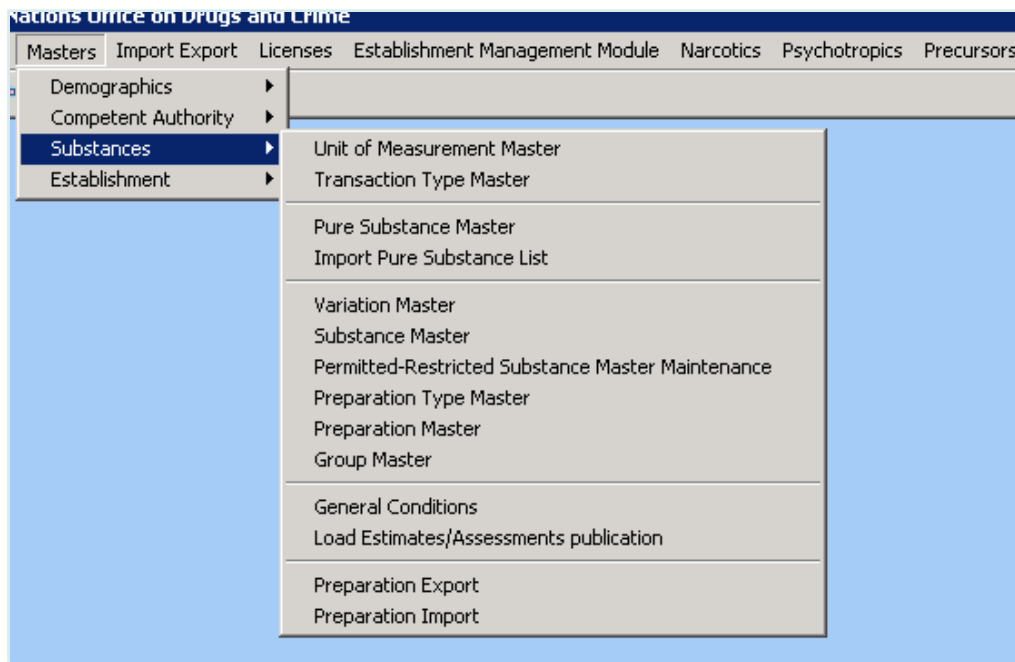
Nations Office on Drugs and Crime

Masters Import Export Licenses Establishment Management Module Narcotics Psychotropics Precursors

Demographics
Competent Authority
Substances
Establishment

Unit of Measurement Master
Transaction Type Master

Pure Substance Master
Import Pure Substance List

Variation Master
Substance Master
Permitted-Restricted Substance Master Maintenance
Preparation Type Master
Preparation Master
Group Master

General Conditions
Load Estimates/Assessments publication

Preparation Export
Preparation Import